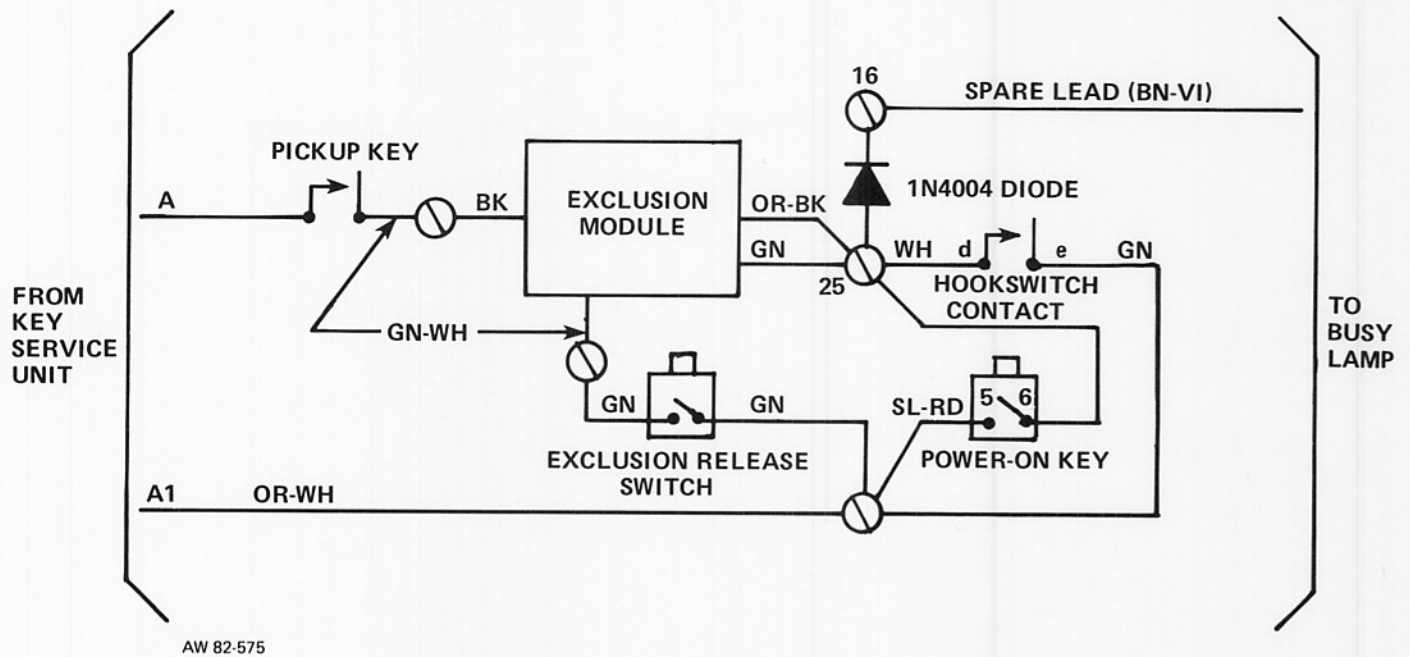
16
SPARE LEAD (BN-VI)
PICKUP KEY
A
BK
EXCLUSION MODULE
OR-BK
1N4004 DIODE
GN
WH
d
e
GN
25
FROM KEY SERVICE UNIT
GN-WH
HOOKSWITCH CONTACT
TO BUSY LAMP
GN
GN
SL-RD
5
6
EXCLUSION RELEASE SWITCH
POWER-ON KEY
A1
OR-WH
AW 82-575